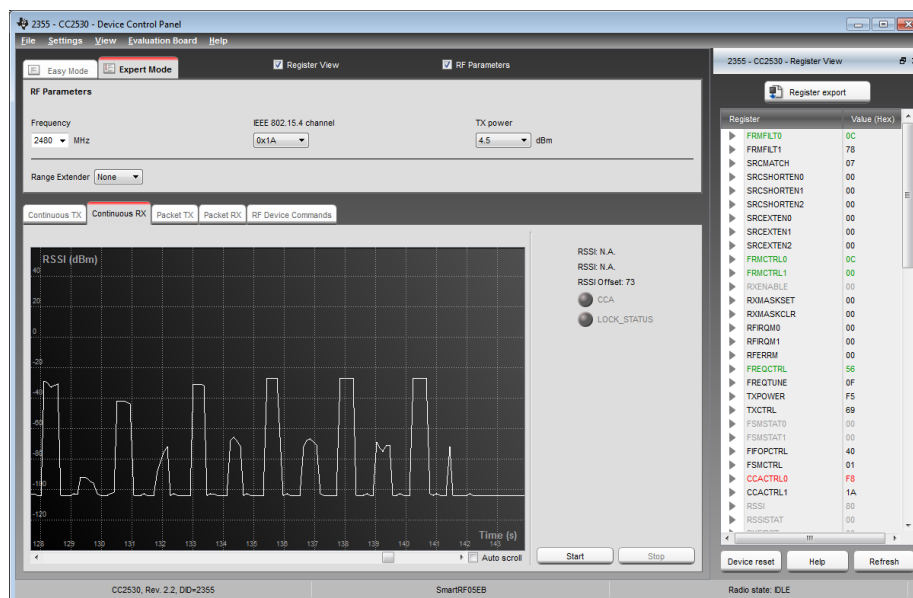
2355 - CC2530 - Device Control Panel

File Settings View Evaluation Board Help

Easy Mode Expert Mode

Register View

RF Parameters

RF Parameters

Frequency
2480 MHz

IEEE 802.15.4 channel
0x1A

TX power
4.5 dBm

Range Extender None

Continuous TX Continuous RX Packet TX Packet RX RF Device Commands

RSSI (dBm)
40
20
0
-20
-40
-60
-80
-100
-120

Time (s)
128 129 130 131 132 133 134 135 136 137 138 139 140 141 142 143

Auto scroll

RSSI: N.A.
RSSI: N.A.
RSSI Offset: 73
CCA
LOCK_STATUS

Start Stop

2355 - CC2530 - Register View

Register export

| Register | Value (Hex) |
|---|---|
| FRMFILT0 | 0C |
| FRMFILT1 | 78 |
| SRCMATCH | 07 |
| SRCSHORTEN0 | 00 |
| SRCSHORTEN1 | 00 |
| SRCSHORTEN2 | 00 |
| SRCEXTEN0 | 00 |
| SRCEXTEN1 | 00 |
| SRCEXTEN2 | 00 |
| FRMCTRL0 | 0C |
| FRMCTRL1 | 00 |
| RXENABLE | 00 |
| RXMASKSET | 00 |
| RXMASKCLR | 00 |
| RFIRQM0 | 00 |
| RFIRQM1 | 00 |
| RFERRM | 00 |
| FREQCTRL | 56 |
| FREQTUNE | 0F |
| TXPOWER | F5 |
| TXCTRL | 69 |
| FSMSTAT0 | 00 |
| FSMSTAT1 | 00 |
| FIFOPCTRL | 40 |
| FSMCTRL | 01 |
| CCACTRL0 | F8 |
| CCACTRL1 | 1A |
| RSSI | 80 |
| RSSISTAT | 00 |

Device reset Help Refresh

CC2530, Rev. 2.2, DID=2355 SmartRF05EB Radio state: IDLE